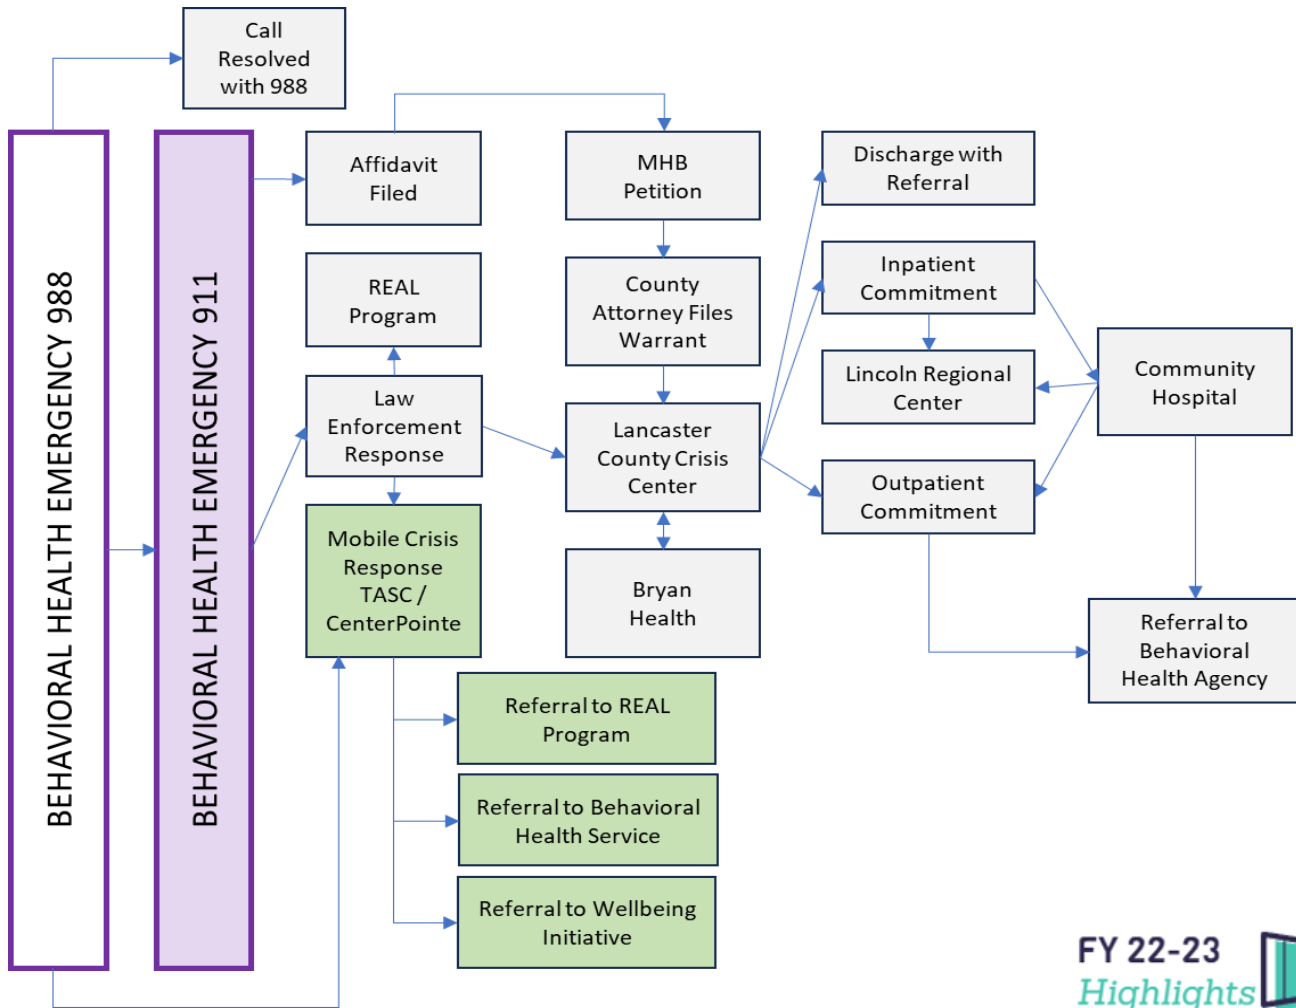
Call Resolved with 988

BEHAVIORAL HEALTH EMERGENCY 988

BEHAVIORAL HEALTH EMERGENCY 911

Affidavit Filed

MHB Petition

Discharge with Referral

REAL Program

County Attorney Files Warrant

Inpatient Commitment

Law Enforcement Response

Lancaster County Crisis Center

Lincoln Regional Center

Community Hospital

Outpatient Commitment

Mobile Crisis Response TASC / CenterPointe

Bryan Health

Referral to Behavioral Health Agency

Referral to REAL Program

Referral to Behavioral Health Service

Referral to Wellbeing Initiative

FY 22-23 Highlights